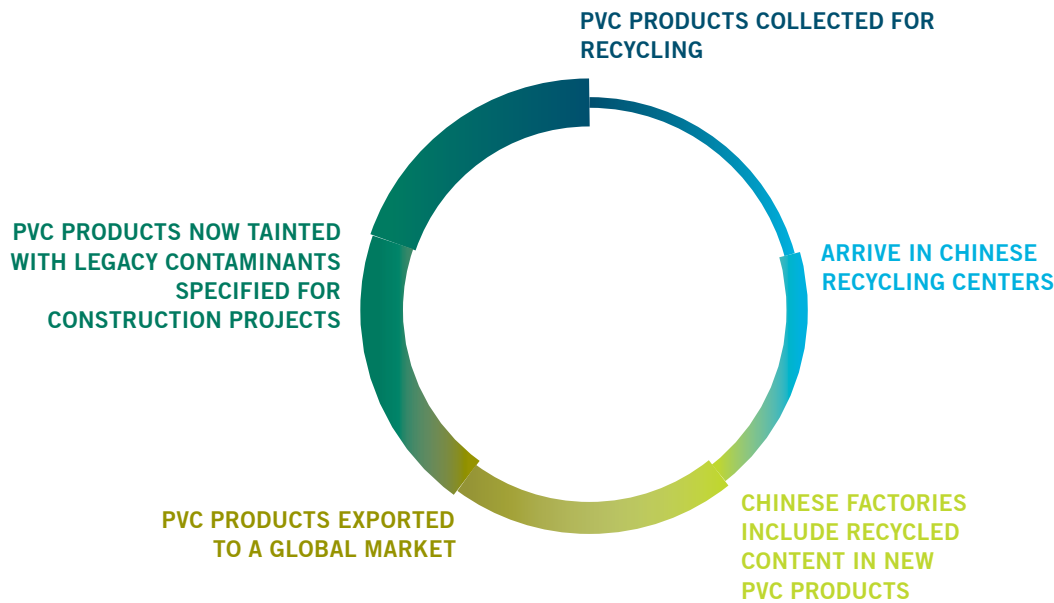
PVC PRODUCTS COLLECTED FOR RECYCLING

ARRIVE IN CHINESE RECYCLING CENTERS

CHINESE FACTORIES INCLUDE RECYCLED CONTENT IN NEW PVC PRODUCTS

PVC PRODUCTS EXPORTED TO A GLOBAL MARKET

PVC PRODUCTS NOW TAINTED WITH LEGACY CONTAMINANTS SPECIFIED FOR CONSTRUCTION PROJECTS